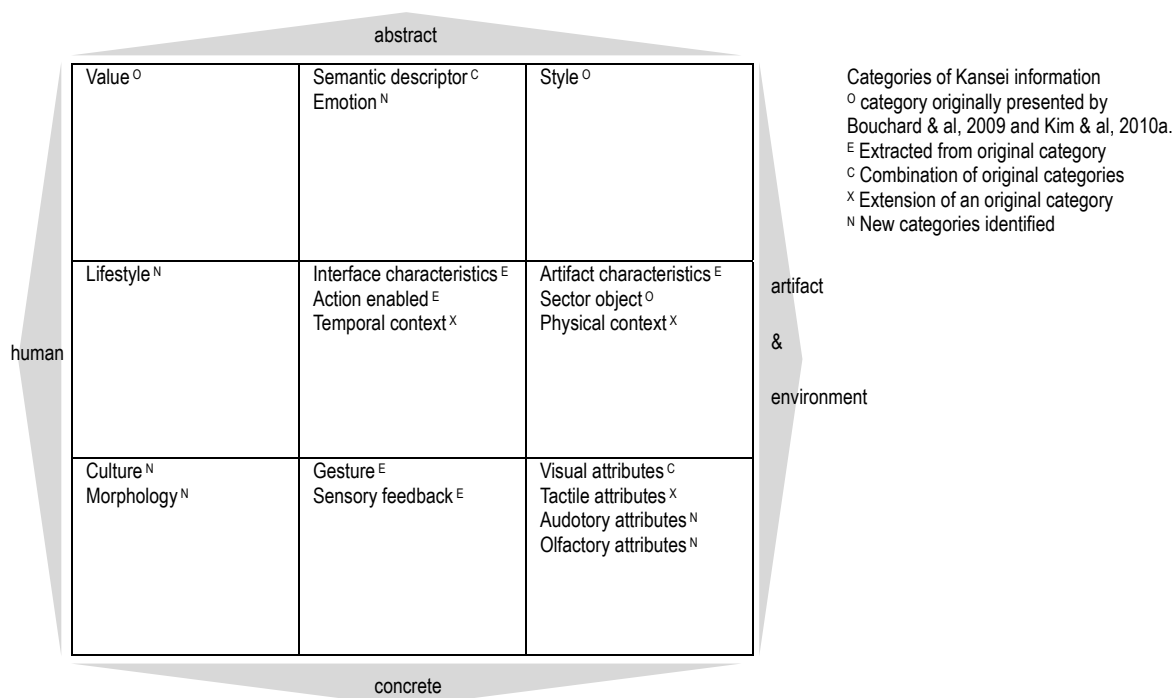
abstract

| Value $^{O}$ | Semantic descriptor $^{C}$ Emotion $^{N}$ | Style $^{O}$ |
|---|---|---|
| Lifestyle $^{N}$ | Interface characteristics $^{E}$ Action enabled $^{E}$ Temporal context $^{X}$ | Artifact characteristics $^{E}$ Sector object $^{O}$ Physical context $^{X}$ |
| Culture $^{N}$ Morphology $^{N}$ | Gesture $^{E}$ Sensory feedback $^{E}$ | Visual attributes $^{C}$ Tactile attributes $^{X}$ Audotory attributes $^{N}$ Olfactory attributes $^{N}$ |

human

artifact

&

environment

concrete

Categories of Kansei information
$^{O}$ category originally presented by Bouchard & al, 2009 and Kim & al, 2010a.
$^{E}$ Extracted from original category
$^{C}$ Combination of original categories
$^{X}$ Extension of an original category
$^{N}$ New categories identified